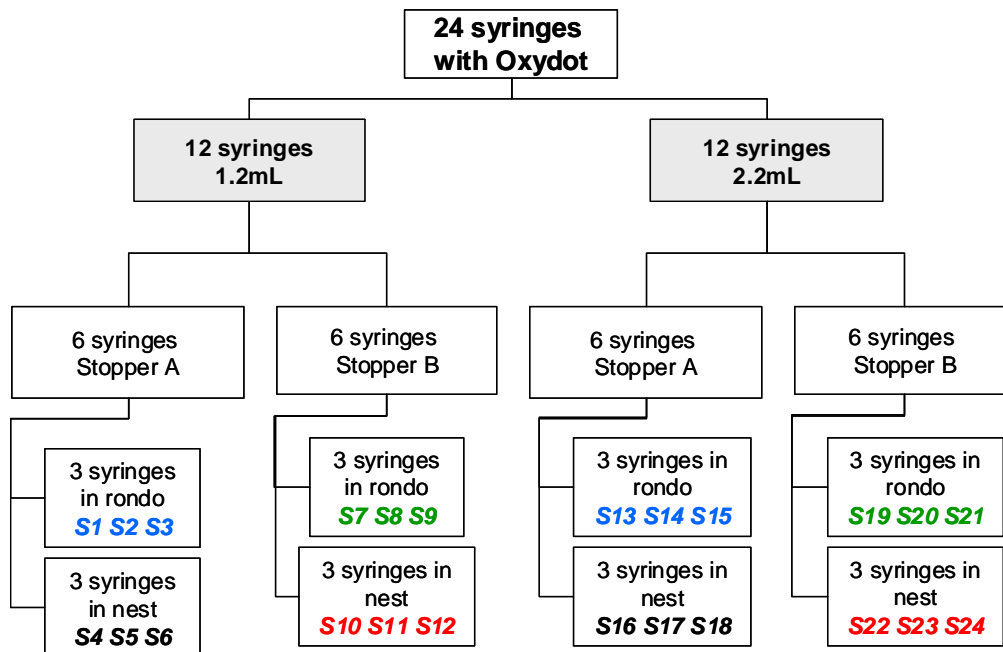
24 syringes with Oxydot

12 syringes 1.2mL

12 syringes 2.2mL

6 syringes Stopper A

3 syringes in rondo
S1 S2 S3

3 syringes in nest
S4 S5 S6

6 syringes Stopper B

3 syringes in rondo
S7 S8 S9

3 syringes in nest
S10 S11 S12

6 syringes Stopper A

3 syringes in rondo
S13 S14 S15

3 syringes in nest
S16 S17 S18

6 syringes Stopper B

3 syringes in rondo
S19 S20 S21

3 syringes in nest
S22 S23 S24